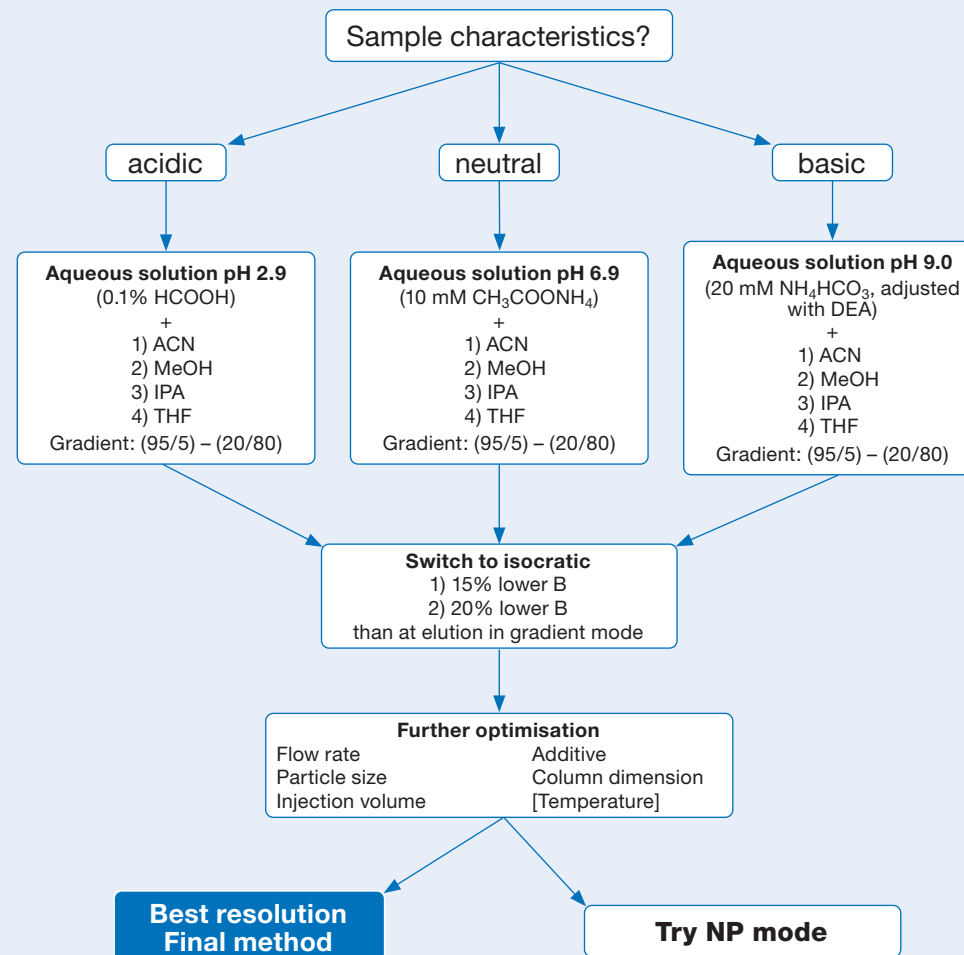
Sample characteristics?

acidic

neutral

basic

**Aqueous solution pH 2.9**
(0.1% HCOOH)
+
1) ACN
2) MeOH
3) IPA
4) THF
Gradient: (95/5) – (20/80)

**Aqueous solution pH 6.9**
(10 mM $CH_3COONH_4$)
+
1) ACN
2) MeOH
3) IPA
4) THF
Gradient: (95/5) – (20/80)

**Aqueous solution pH 9.0**
(20 mM $NH_4HCO_3$, adjusted with DEA)
+
1) ACN
2) MeOH
3) IPA
4) THF
Gradient: (95/5) – (20/80)

**Switch to isocratic**
1) 15% lower B
2) 20% lower B
than at elution in gradient mode

**Further optimisation**
Flow rate
Particle size
Injection volume
Additive
Column dimension
[Temperature]

**Best resolution**
**Final method**

**Try NP mode**